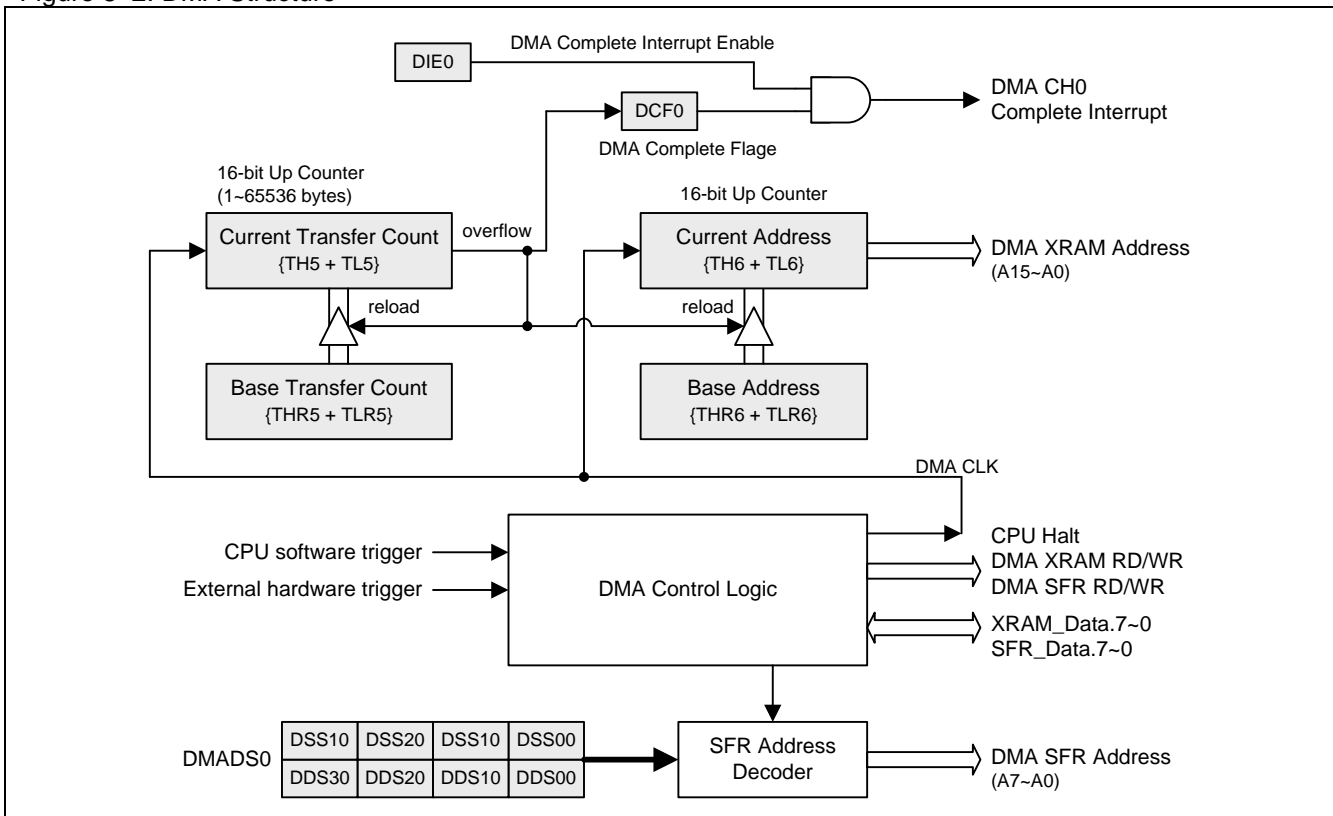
Figure 5–2. DMA Structure

DIE0

DMA Complete Interrupt Enable

DMA CH0 Complete Interrupt

DCF0

DMA Complete Flage

16-bit Up Counter (1~65536 bytes)

Current Transfer Count {TH5 + TL5}

overflow

16-bit Up Counter

Current Address {TH6 + TL6}

DMA XRAM Address (A15~A0)

reload

reload

Base Transfer Count {THR5 + TLR5}

Base Address {THR6 + TLR6}

DMA CLK

CPU software trigger

External hardware trigger

DMA Control Logic

CPU Halt

DMA XRAM RD/WR

DMA SFR RD/WR

XRAM_Data.7~0

SFR_Data.7~0

DMADS0

| DSS10 | DSS20 | DSS10 | DSS00 |
|---|---|---|---|
| DDS30 | DDS20 | DDS10 | DDS00 |

SFR Address Decoder

DMA SFR Address (A7~A0)